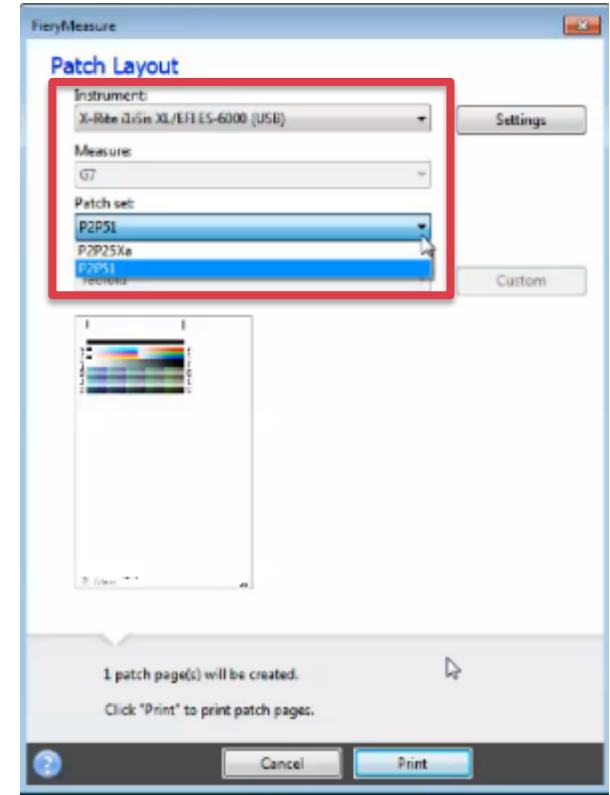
FieryMeasure

Patch Layout

Instrument:

X-Rite i1iSis XL/EFI ES-6000 (USB)

Settings

Measure:

G7

Patch set:

P2P51

P2P25Xa

P2P51

Tabloid

Custom

1 patch page(s) will be created.

Click "Print" to print patch pages.

Cancel

Print